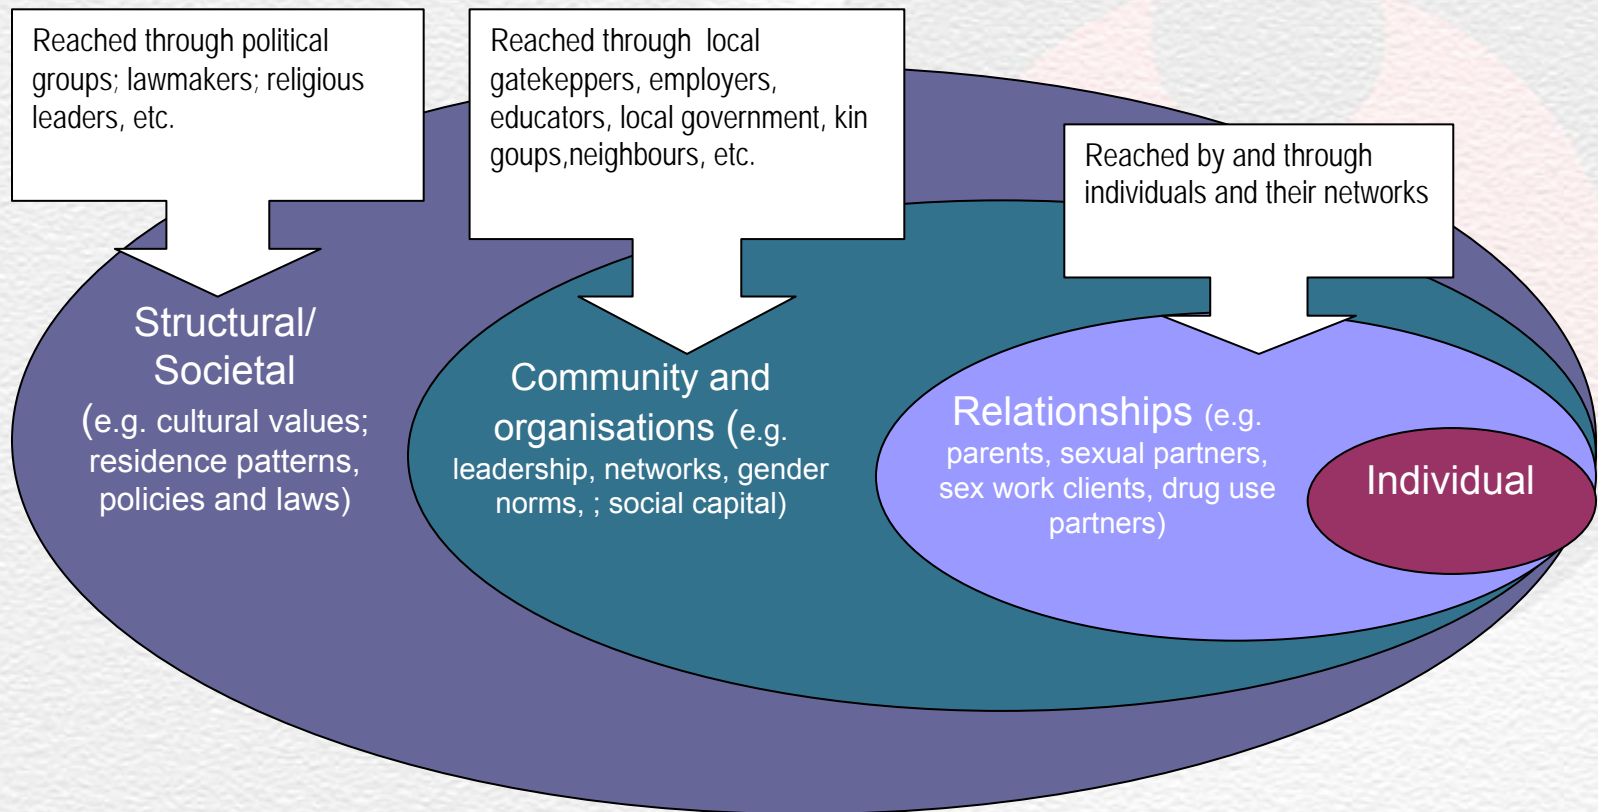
Reached through political groups; lawmakers; religious leaders, etc.

Reached through local gatekeppers, employers, educators, local government, kin goups,neighbours, etc.

Reached by and through individuals and their networks

Structural/ Societal (e.g. cultural values; residence patterns, policies and laws)

Community and organisations (e.g. leadership, networks, gender norms, ; social capital)

Relationships (e.g. parents, sexual partners, sex work clients, drug use partners)

Individual